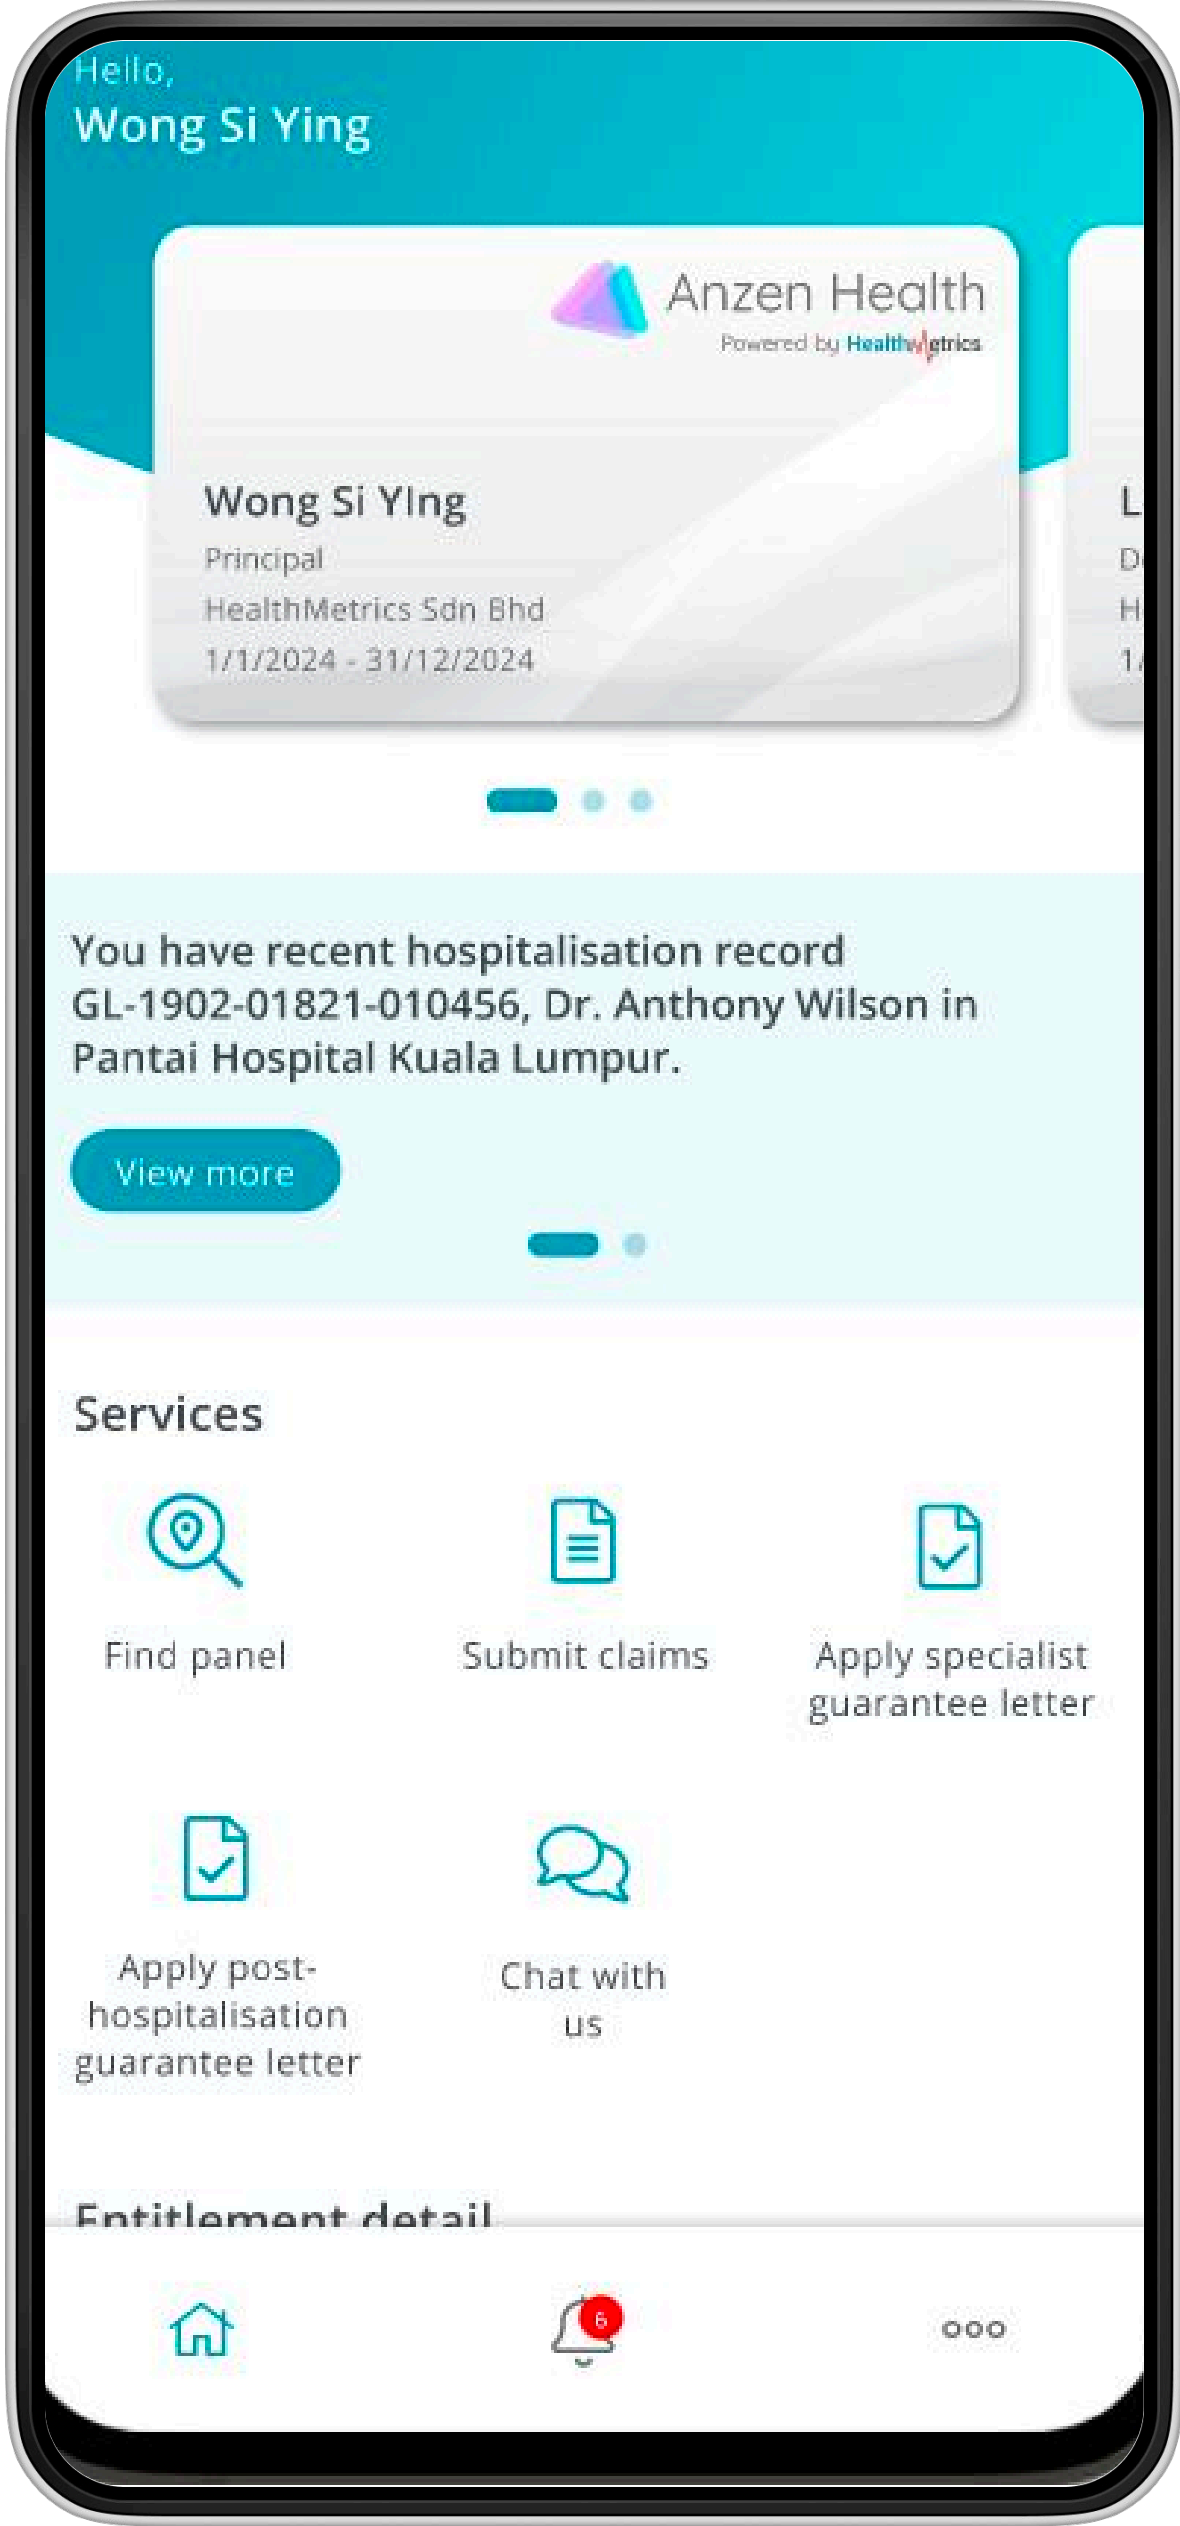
Hello,
Wong Si Ying

Anzen Health
Powered by HealthMetrics

Wong Si Ying
Principal
HealthMetrics Sdn Bhd
1/1/2024 - 31/12/2024

L
D
H
1

You have recent hospitalisation record GL-1902-01821-010456, Dr. Anthony Wilson in Pantai Hospital Kuala Lumpur.

View more

Services

Find panel

Submit claims

Apply specialist guarantee letter

Apply post-hospitalisation guarantee letter

Chat with us

Entitlement detail

6

ooo